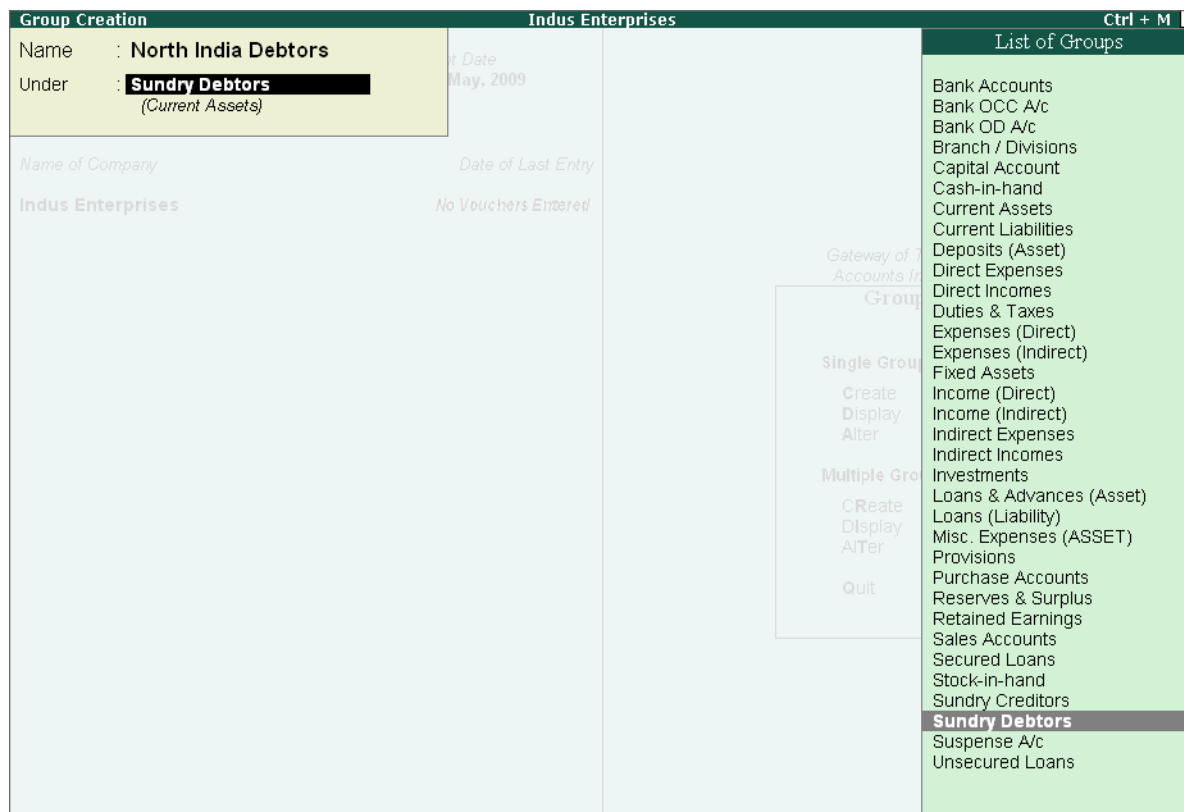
Group Creation Indus Enterprises Ctrl + M

Name : North India Debtors
Under : Sundry Debtors
(Current Assets)

t Date
May, 2009

Name of Company Date of Last Entry
Indus Enterprises No Vouchers Entered

Gateway of T
Accounts In
Group

Single Grou
Create
Display
Alter

Multiple Gro
CReate
DIsplay
AlTer

Quit

List of Groups

Bank Accounts
Bank OCC A/c
Bank OD A/c
Branch / Divisions
Capital Account
Cash-in-hand
Current Assets
Current Liabilities
Deposits (Asset)
Direct Expenses
Direct Incomes
Duties & Taxes
Expenses (Direct)
Expenses (Indirect)
Fixed Assets
Income (Direct)
Income (Indirect)
Indirect Expenses
Indirect Incomes
Investments
Loans & Advances (Asset)
Loans (Liability)
Misc. Expenses (ASSET)
Provisions
Purchase Accounts
Reserves & Surplus
Retained Earnings
Sales Accounts
Secured Loans
Stock-in-hand
Sundry Creditors
Sundry Debtors
Suspense A/c
Unsecured Loans